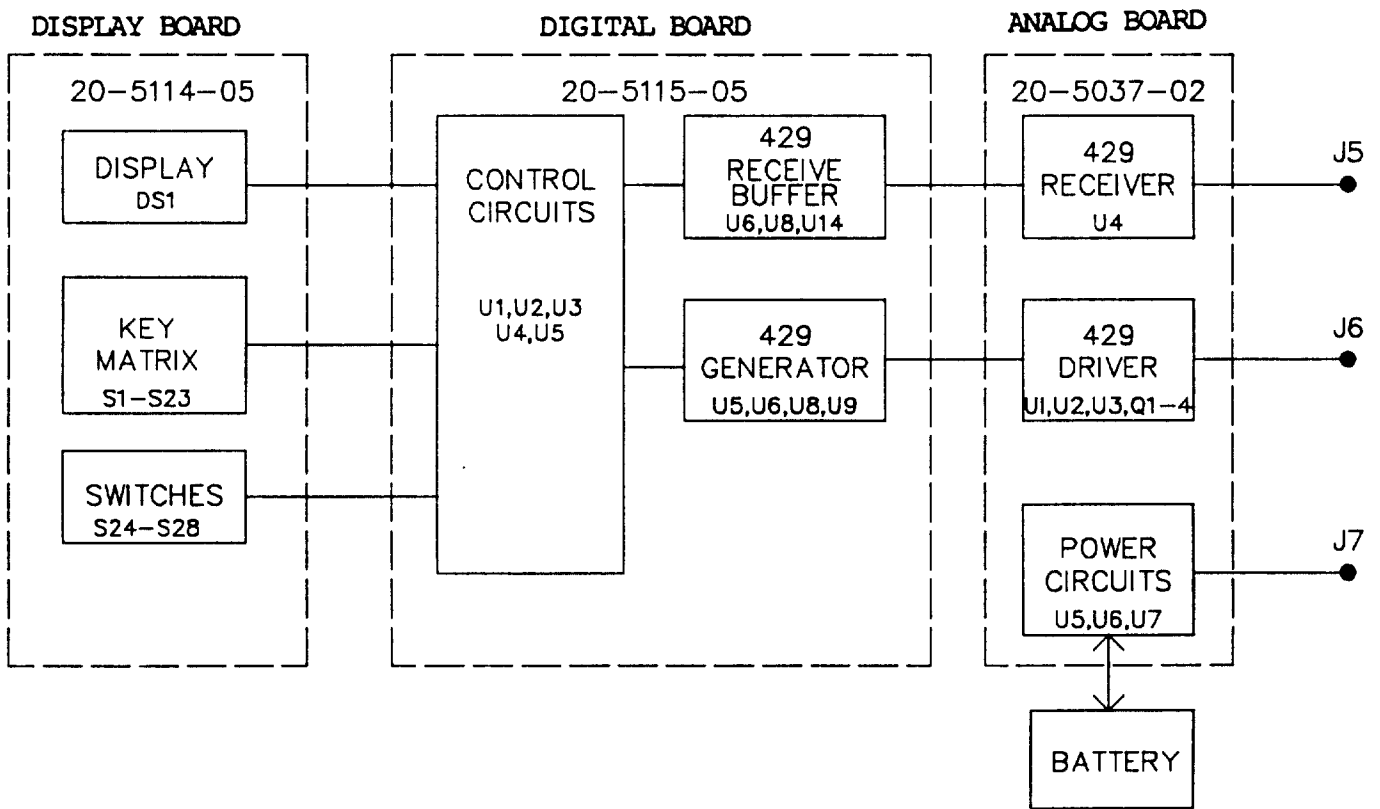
DISPLAY BOARD

20–5114–05

DISPLAY
DS1

KEY
MATRIX
S1–S23

SWITCHES
S24–S28

DIGITAL BOARD

20–5115–05

CONTROL
CIRCUITS

U1,U2,U3
U4,U5

429
RECEIVE
BUFFER
U6,U8,U14

429
GENERATOR
U5,U6,U8,U9

ANALOG BOARD

20–5037–02

429
RECEIVER
U4

429
DRIVER
U1,U2,U3,Q1–4

POWER
CIRCUITS
U5,U6,U7

J5

J6

J7

BATTERY